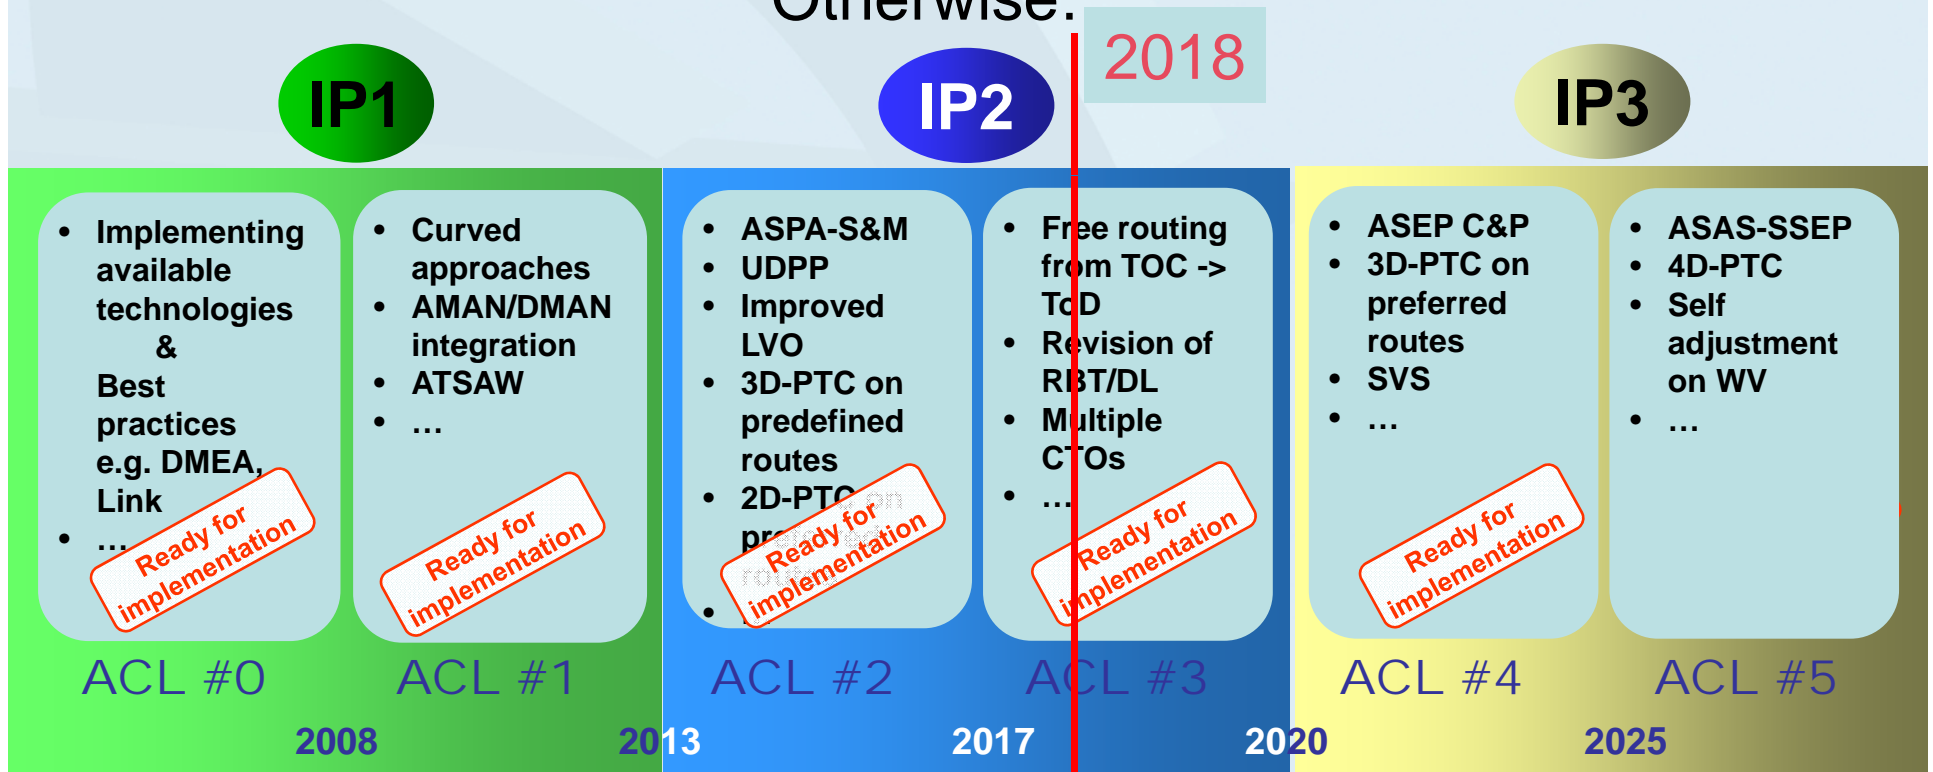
Otherwise:

2018

IP1

IP2

IP3

- Implementing available technologies & Best practices e.g. DMEA, Link
- …

Ready for implementation

- Curved approaches
- AMAN/DMAN integration
- ATSAW
- …

Ready for implementation

- ASPA-S&M
- UDPP
- Improved LVO
- 3D-PTC on predefined routes
- 2D-PTC on pr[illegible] rou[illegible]
- 

Ready for implementation

- Free routing from TOC -> ToD
- Revision of RBT/DL
- Multiple CTOs
- …

Ready for implementation

- ASEP C&P
- 3D-PTC on preferred routes
- SVS
- …

Ready for implementation

- ASAS-SSEP
- 4D-PTC
- Self adjustment on WV
- …

ACL #0

ACL #1

ACL #2

ACL #3

ACL #4

ACL #5

2008

2013

2017

2020

2025